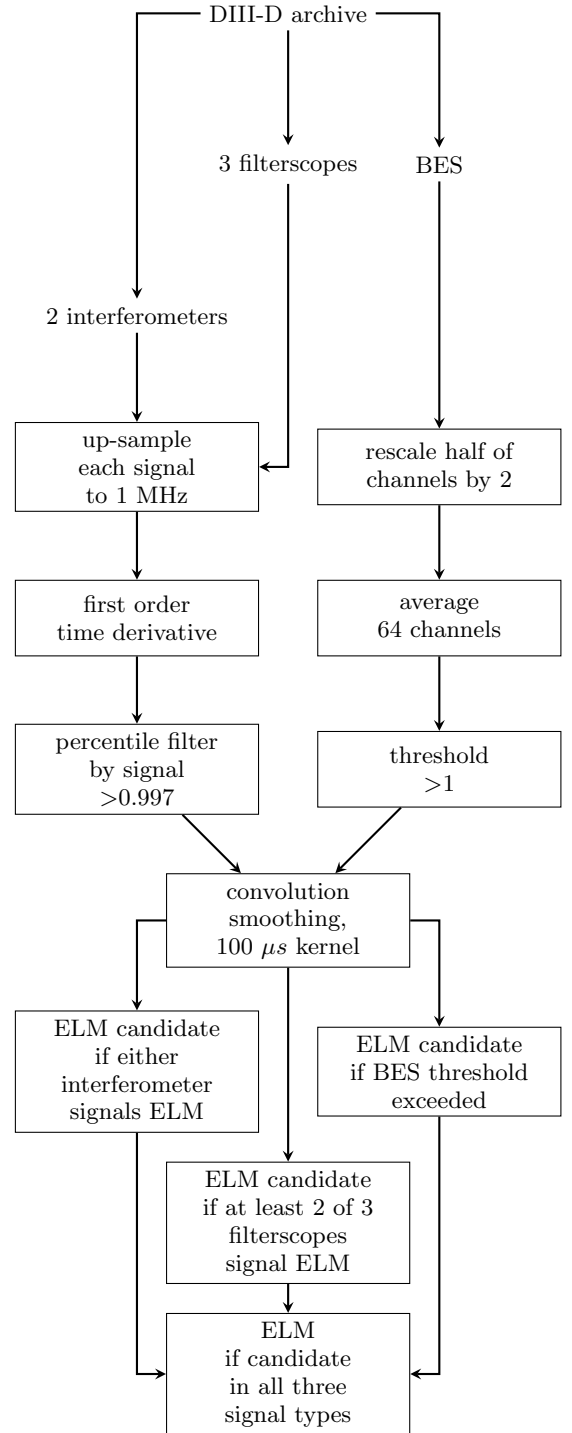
DIII-D archive

3 filterscopes

BES

2 interferometers

up-sample each signal to 1 MHz

rescale half of channels by 2

first order time derivative

average 64 channels

percentile filter by signal >0.997

threshold >1

convolution smoothing, 100 $\mu s$ kernel

ELM candidate if either interferometer signals ELM

ELM candidate if BES threshold exceeded

ELM candidate if at least 2 of 3 filterscopes signal ELM

ELM if candidate in all three signal types